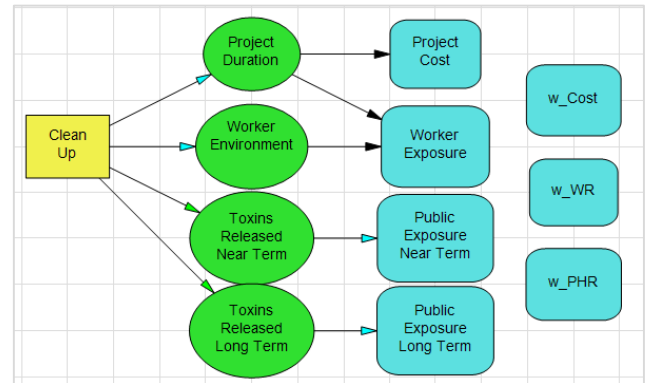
Clean Up

Project Duration

Worker Environment

Toxins Released Near Term

Toxins Released Long Term

Project Cost

Worker Exposure

Public Exposure Near Term

Public Exposure Long Term

w_Cost

w_WR

w_PHR